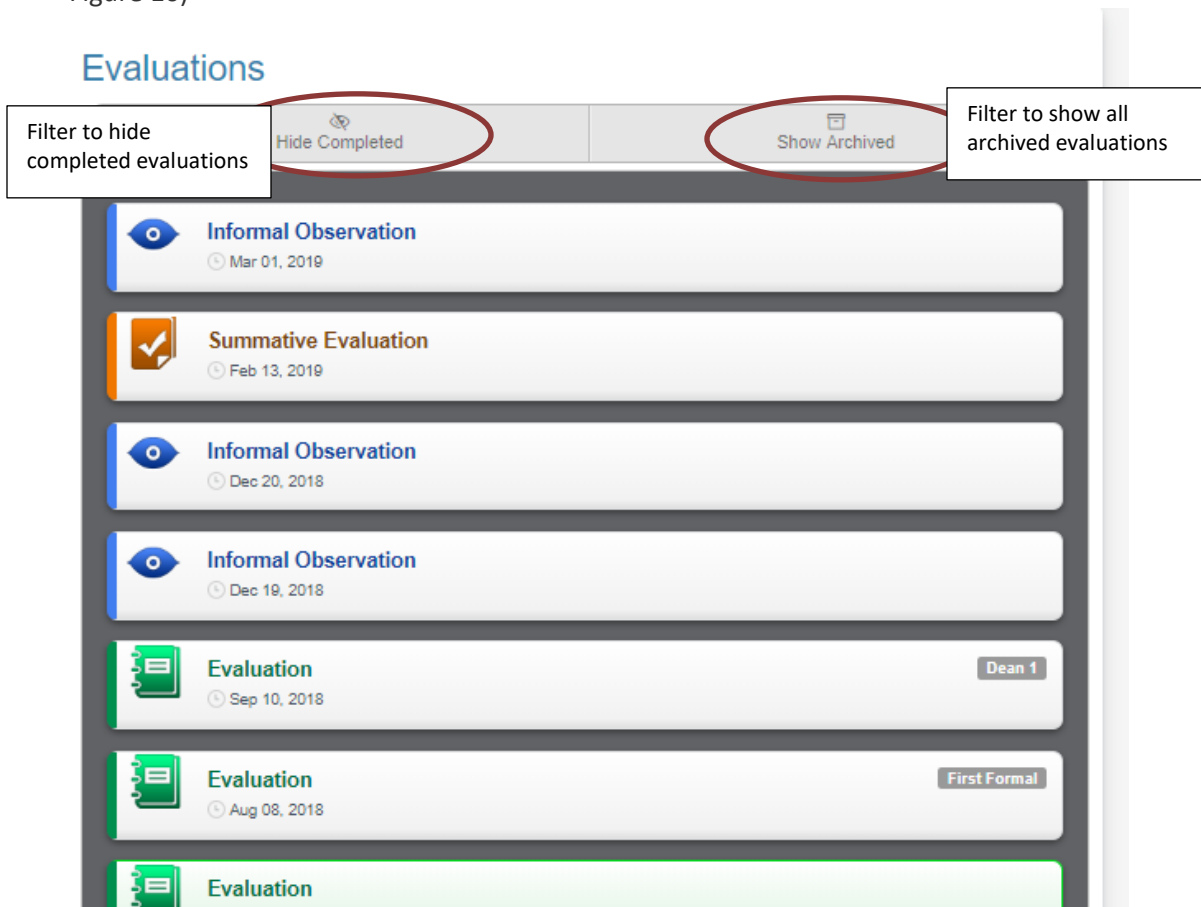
Figure 10)

Evaluations

Filter to hide completed evaluations

Hide Completed

Show Archived

Filter to show all archived evaluations

Informal Observation
Mar 01, 2019

Summative Evaluation
Feb 13, 2019

Informal Observation
Dec 20, 2018

Informal Observation
Dec 19, 2018

Evaluation
Sep 10, 2018
Dean 1

Evaluation
Aug 08, 2018
First Formal

Evaluation